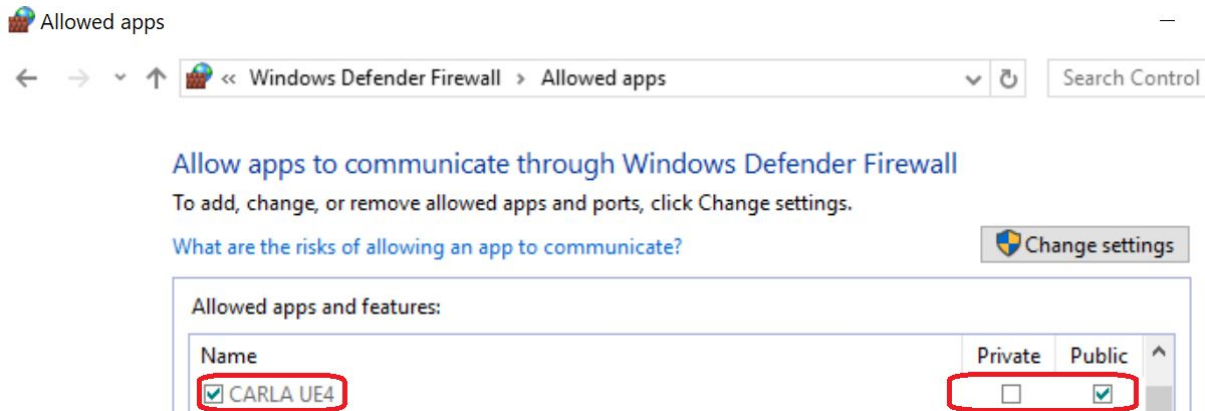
Allowed apps

« Windows Defender Firewall › Allowed apps

Search Control

Allow apps to communicate through Windows Defender Firewall

To add, change, or remove allowed apps and ports, click Change settings.

What are the risks of allowing an app to communicate?

Change settings

Allowed apps and features:

| Name | Private | Public |
|---|---|---|
| ☑ CARLA UE4 | ☐ | ☑ |